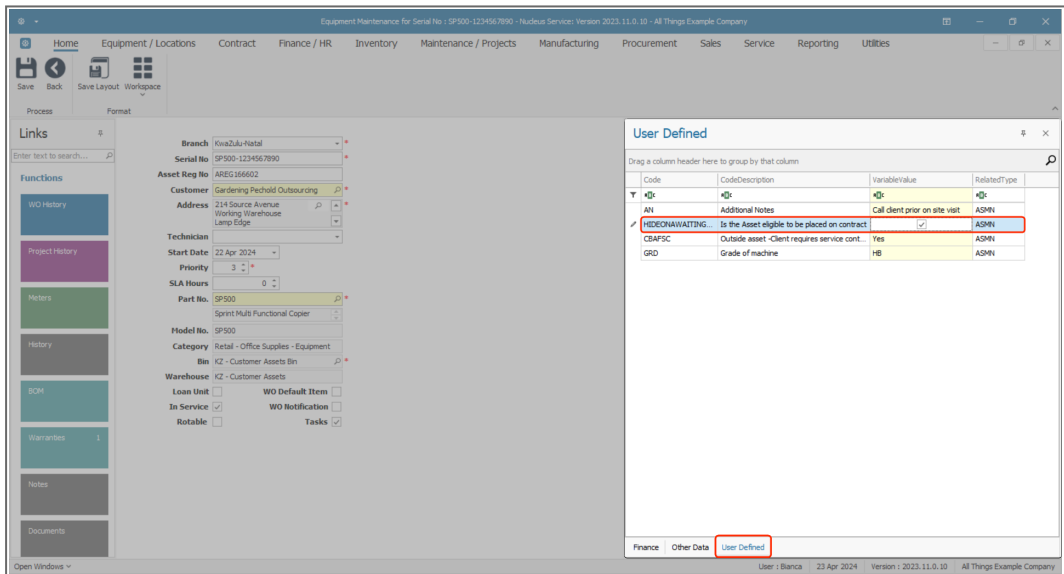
Equipment Maintenance for Serial No : SP500-1234567890 - Nucleus Service: Version 2023.11.0.10 - All Things Example Company

Home Equipment / Locations Contract Finance / HR Inventory Maintenance / Projects Manufacturing Procurement Sales Service Reporting Utilities

Save Back Save Layout Workspace

Process Format

Links

Enter text to search...

Functions

WO History

Project History

Meters

History

BOM

Warranties 1

Notes

Documents

Branch KwaZulu-Natal
Serial No SP500-1234567890
Asset Reg No AREG166602
Customer Gardening Pechold Outsourcing
Address 214 Source Avenue Working Warehouse Lamp Edge
Technician
Start Date 22 Apr 2024
Priority 3
SLA Hours 0
Part No. SP500
Sprint Multi Functional Copier
Model No. SP500
Category Retail - Office Supplies - Equipment
Bin KZ - Customer Assets Bin
Warehouse KZ - Customer Assets
Loan Unit
WO Default Item
In Service
WO Notification
Rotable
Tasks

User Defined

Drag a column header here to group by that column

| Code | CodeDescription | VariableValue | RelatedType |
|---|---|---|---|
| AN | Additional Notes | Call client prior on site visit | ASMN |
| HIDEONAWAITING... | Is the Asset eligible to be placed on contract | ✓ | ASMN |
| CBAFSC | Outside asset -Client requires service cont... | Yes | ASMN |
| GRD | Grade of machine | HB | ASMN |

Finance Other Data User Defined

Open Windows

User : Bianca 23 Apr 2024 Version : 2023.11.0.10 All Things Example Company